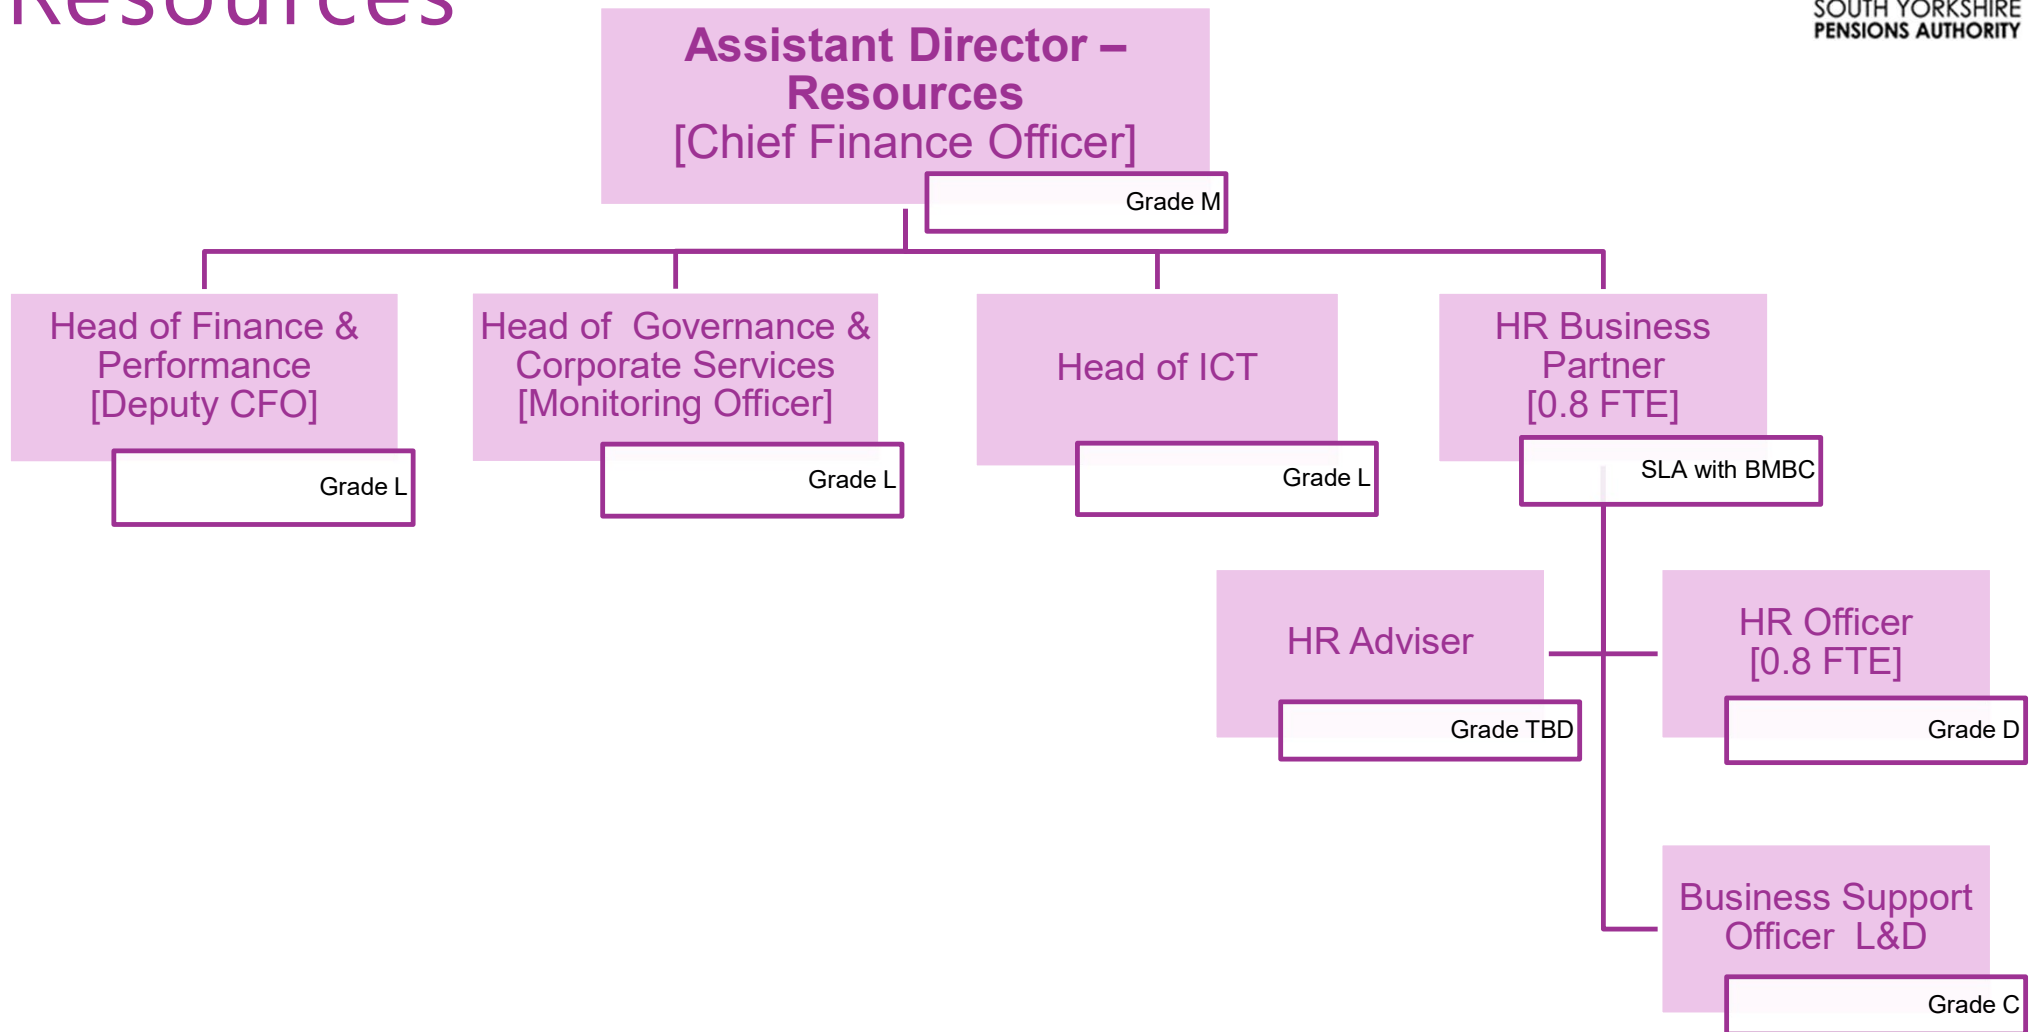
Resources

SOUTH YORKSHIRE PENSIONS AUTHORITY

Assistant Director – Resources [Chief Finance Officer]

Grade M

Head of Finance & Performance [Deputy CFO]

Grade L

Head of Governance & Corporate Services [Monitoring Officer]

Grade L

Head of ICT

Grade L

HR Business Partner [0.8 FTE]

SLA with BMBC

HR Adviser

Grade TBD

HR Officer [0.8 FTE]

Grade D

Business Support Officer L&D

Grade C